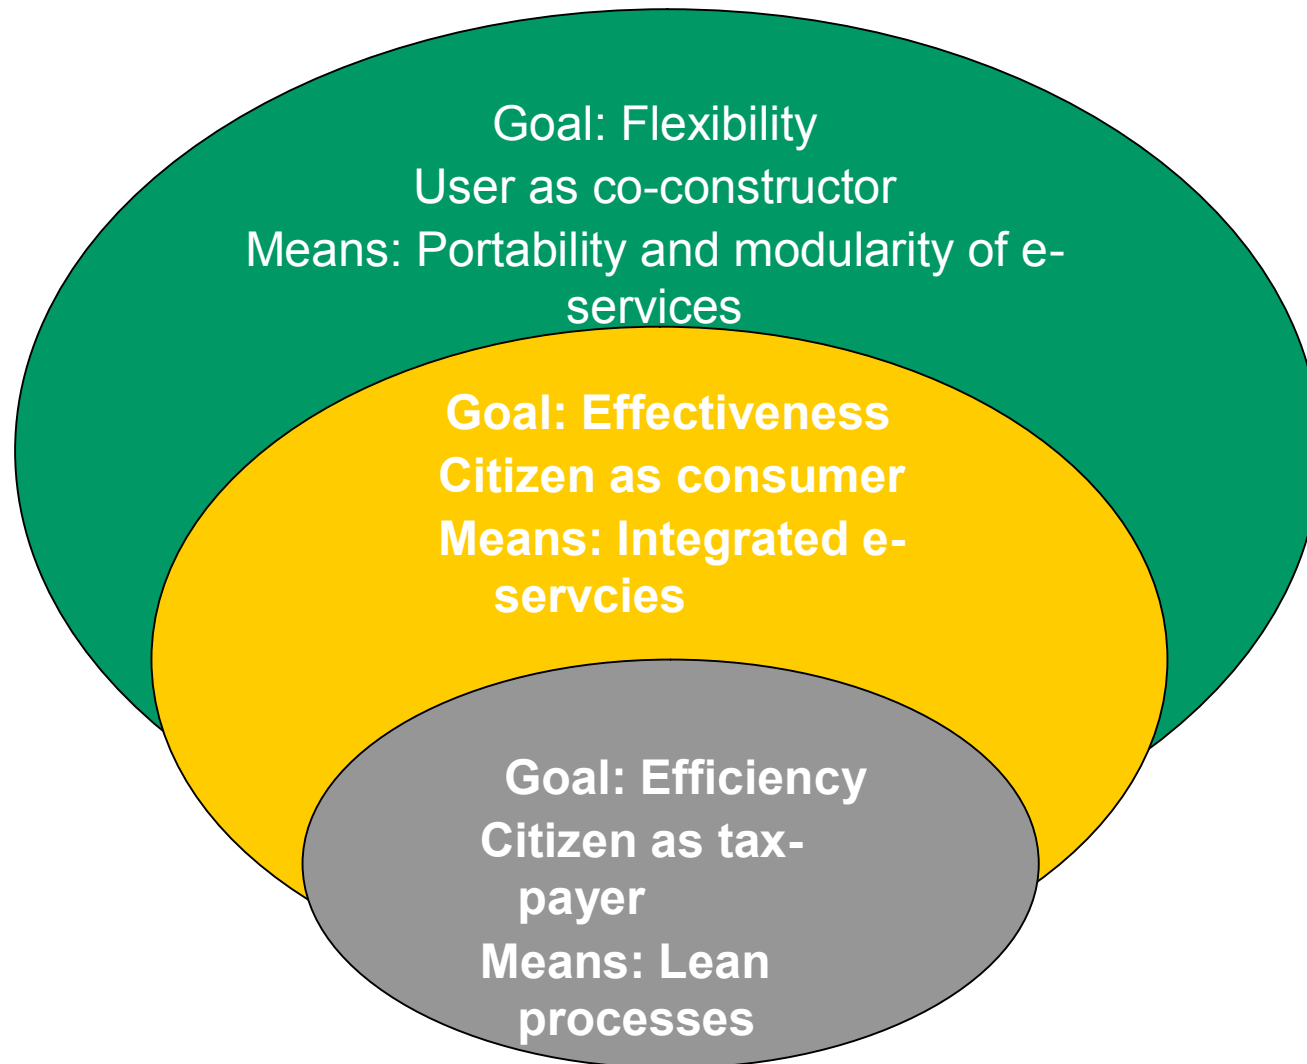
Goal: Flexibility
User as co-constructor
Means: Portability and modularity of e-services

Goal: Effectiveness
Citizen as consumer
Means: Integrated e-servcies

Goal: Efficiency
Citizen as tax-payer
Means: Lean processes